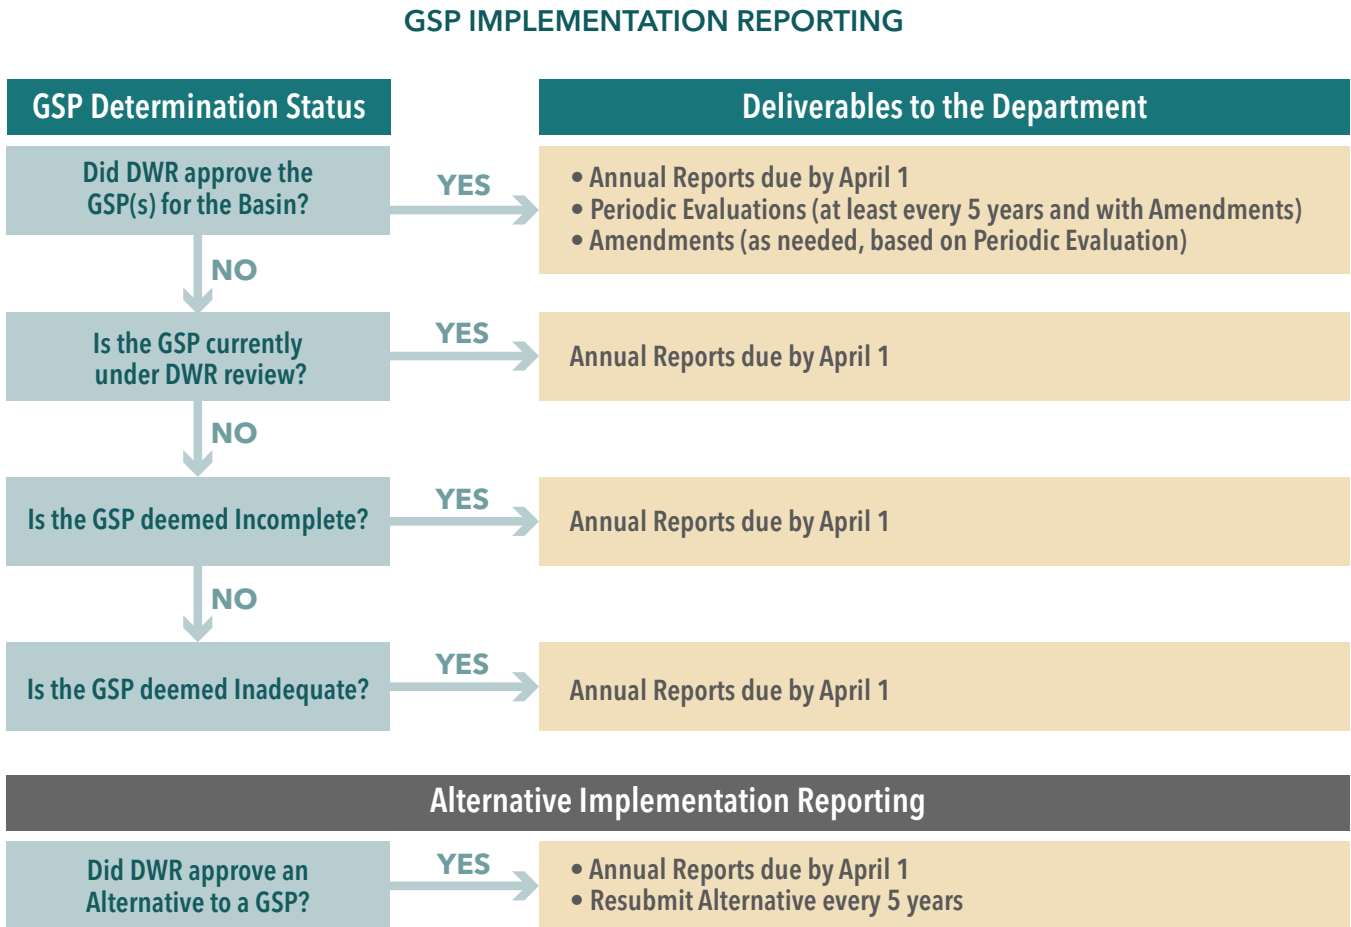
GSP IMPLEMENTATION REPORTING

GSP Determination Status

Deliverables to the Department

Did DWR approve the GSP(s) for the Basin?

YES

• Annual Reports due by April 1
• Periodic Evaluations (at least every 5 years and with Amendments)
• Amendments (as needed, based on Periodic Evaluation)

NO

Is the GSP currently under DWR review?

YES

Annual Reports due by April 1

NO

Is the GSP deemed Incomplete?

YES

Annual Reports due by April 1

NO

Is the GSP deemed Inadequate?

YES

Annual Reports due by April 1

Alternative Implementation Reporting

Did DWR approve an Alternative to a GSP?

YES

• Annual Reports due by April 1
• Resubmit Alternative every 5 years